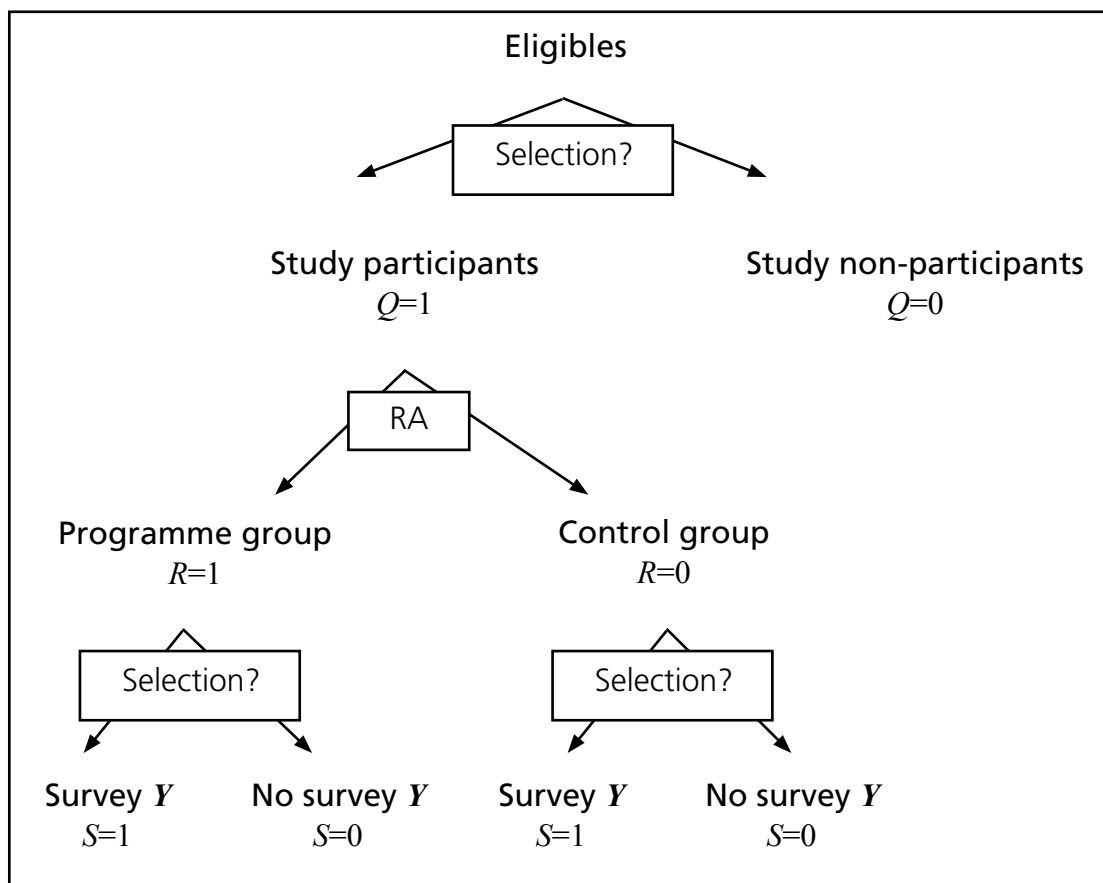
Eligibles

Selection?

Study participants
$Q=1$

Study non-participants
$Q=0$

RA

Programme group
$R=1$

Control group
$R=0$

Selection?

Selection?

Survey $\boldsymbol{Y}$
$S=1$

No survey $\boldsymbol{Y}$
$S=0$

Survey $\boldsymbol{Y}$
$S=1$

No survey $\boldsymbol{Y}$
$S=0$